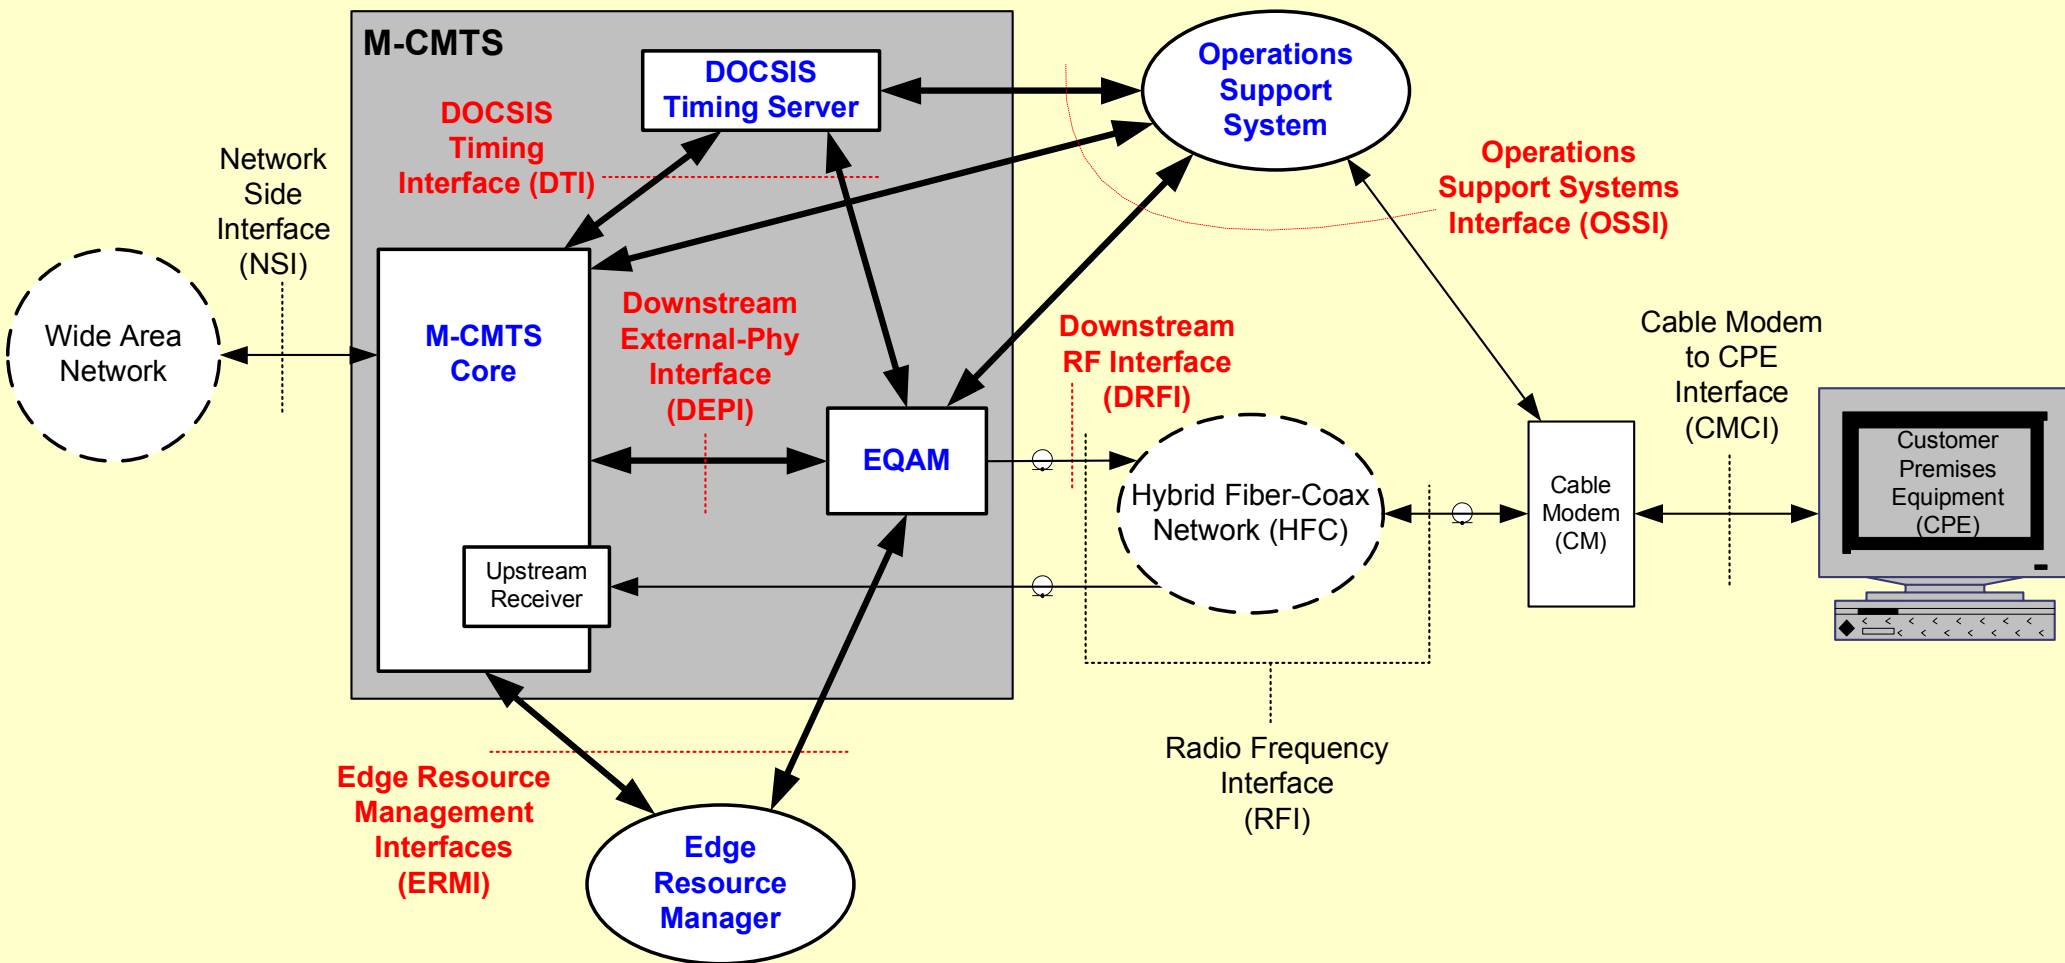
M-CMTS

DOCSIS Timing Server

DOCSIS Timing Interface (DTI)

Operations Support System

Operations Support Systems Interface (OSSI)

Network Side Interface (NSI)

Wide Area Network

M-CMTS Core

Downstream External-Phy Interface (DEPI)

Downstream RF Interface (DRFI)

Cable Modem to CPE Interface (CMCI)

EQAM

Hybrid Fiber-Coax Network (HFC)

Cable Modem (CM)

Customer Premises Equipment (CPE)

Upstream Receiver

Radio Frequency Interface (RFI)

Edge Resource Management Interfaces (ERMI)

Edge Resource Manager